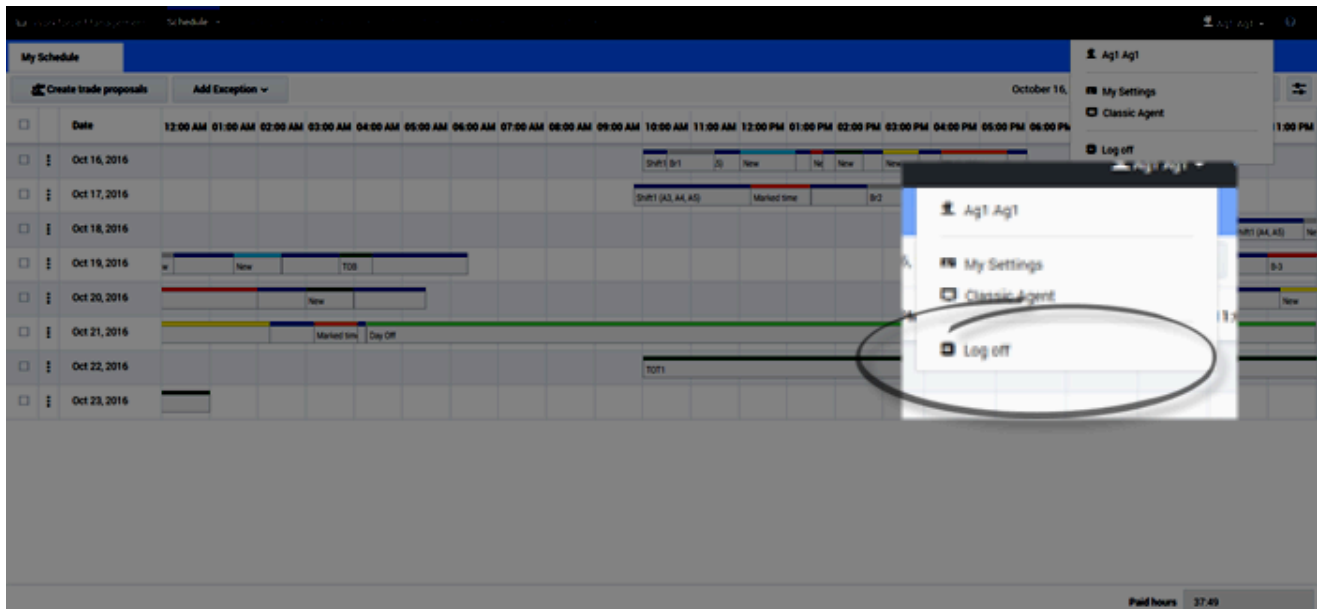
Workforce Management Schedule

Ag1 Ag1

My Schedule

Create trade proposals

Add Exception

October 16,

Ag1 Ag1

My Settings

Classic Agent

Log off

| | | Date | 12:00 AM | 01:00 AM | 02:00 AM | 03:00 AM | 04:00 AM | 05:00 AM | 06:00 AM | 07:00 AM | 08:00 AM | 09:00 AM | 10:00 AM | 11:00 AM | 12:00 PM | 01:00 PM | 02:00 PM | 03:00 PM | 04:00 PM | 05:00 PM | 06:00 PM | 11:00 PM |
|---|---|---|---|---|---|---|---|---|---|---|---|---|---|---|---|---|---|---|---|---|---|---|
| | | Oct 16, 2016 | | | | | | | | | | | Shift1 Br1 | (S) | New | Ne | New | New | | | | |
| | | Oct 17, 2016 | | | | | | | | | | | Shift1 (A3, A4, A5) | | Marked time | | Br2 | | | | | |
| | | Oct 18, 2016 | | | | | | | | | | | | | | | | | | | | Shift1 (A4, A5) Ne |
| | | Oct 19, 2016 | w | New | | TOB | | | | | | | | | | | | | | | | B-3 |
| | | Oct 20, 2016 | | | New | | | | | | | | | | | | | | | | | New |
| | | Oct 21, 2016 | | | | Marked time | Day Off | | | | | | | | | | | | | | | |
| | | Oct 22, 2016 | | | | | | | | | | | TOT1 | | | | | | | | | |
| | | Oct 23, 2016 | | | | | | | | | | | | | | | | | | | | |

Ag1 Ag1

Ag1 Ag1

My Settings

Classic Agent

Log off

Paid hours 37:49